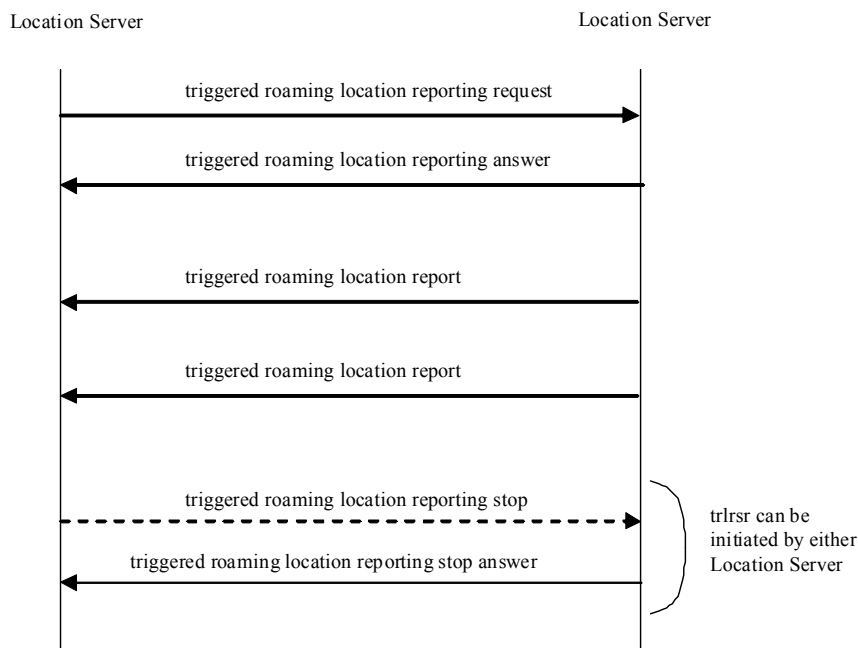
Location Server

Location Server

triggered roaming location reporting request

triggered roaming location reporting answer

triggered roaming location report

triggered roaming location report

triggered roaming location reporting stop

triggered roaming location reporting stop answer

trlrsr can be initiated by either Location Server